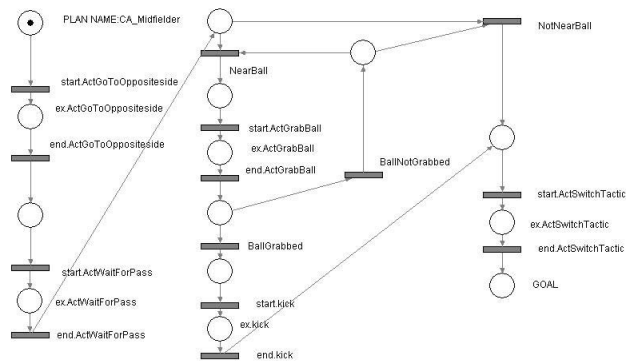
PLAN NAME:CA_Midfielder

start.ActGoToOppositeside

ex.ActGoToOppositeside

end.ActGoToOppositeside

start.ActWaitForPass

ex.ActWaitForPass

end.ActWaitForPass

NearBall

start.ActGrabBall

ex.ActGrabBall

end.ActGrabBall

BallGrabbed

start.kick

ex.kick

end.kick

BallNotGrabbed

NotNearBall

start.ActSwitchTactic

ex.ActSwitchTactic

end.ActSwitchTactic

GOAL